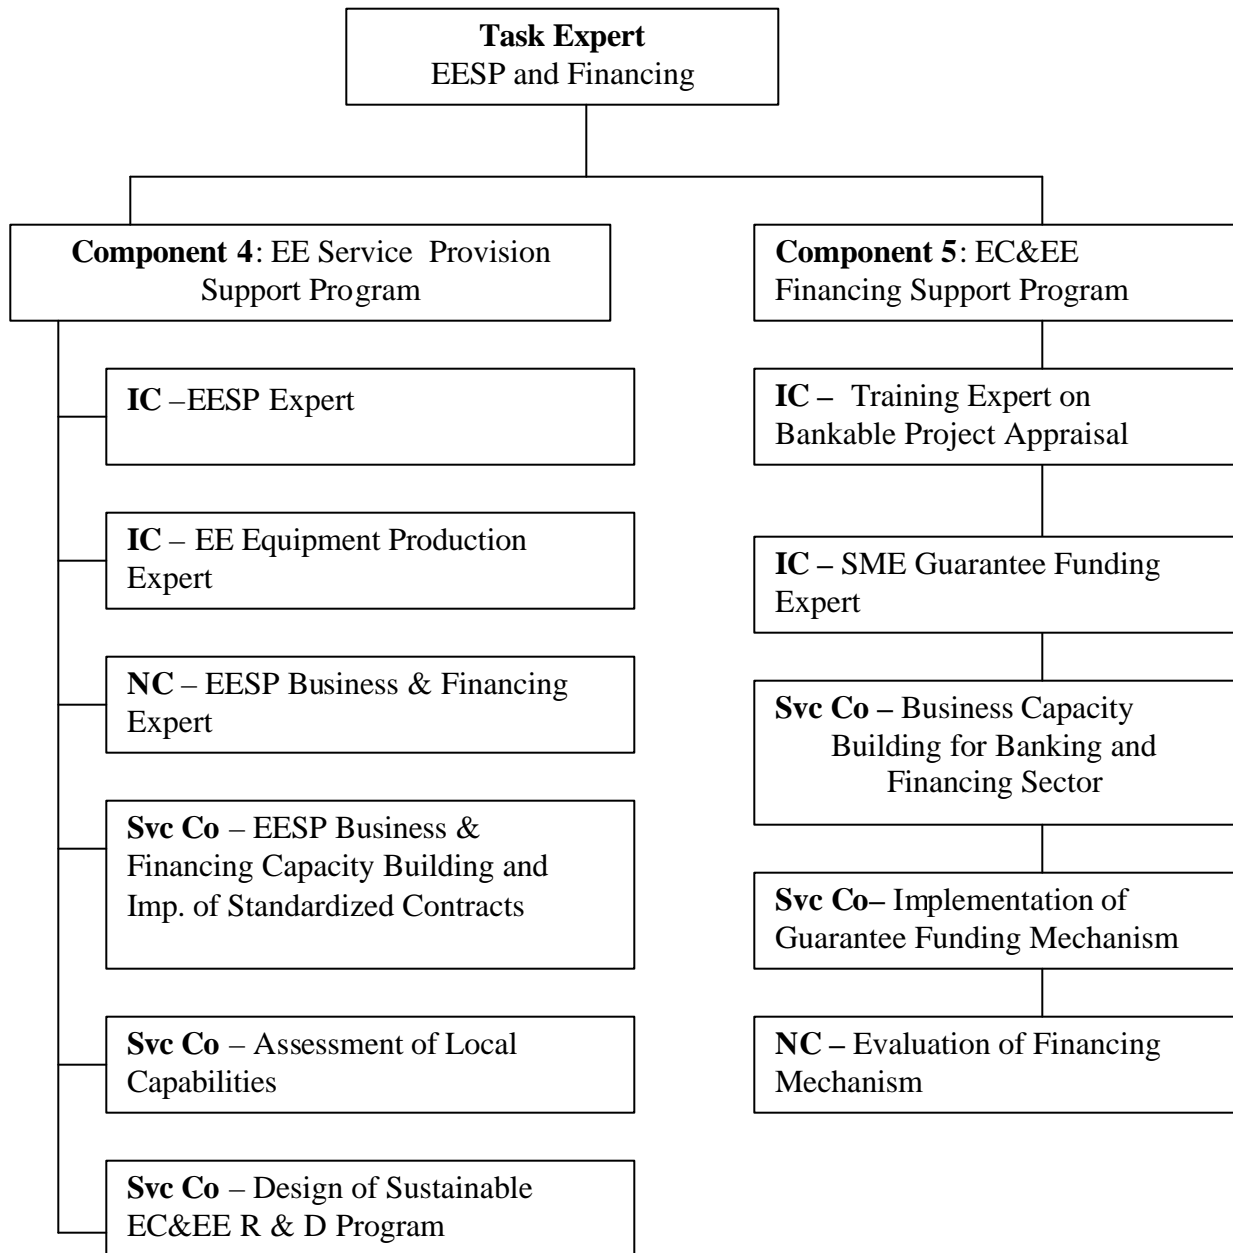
Task Expert
EESP and Financing

Component 4: EE Service Provision Support Program

IC –EESP Expert

IC – EE Equipment Production Expert

NC – EESP Business & Financing Expert

Svc Co – EESP Business & Financing Capacity Building and Imp. of Standardized Contracts

Svc Co – Assessment of Local Capabilities

Svc Co – Design of Sustainable EC&EE R & D Program

Component 5: EC&EE Financing Support Program

IC – Training Expert on Bankable Project Appraisal

IC – SME Guarantee Funding Expert

Svc Co – Business Capacity Building for Banking and Financing Sector

Svc Co– Implementation of Guarantee Funding Mechanism

NC – Evaluation of Financing Mechanism